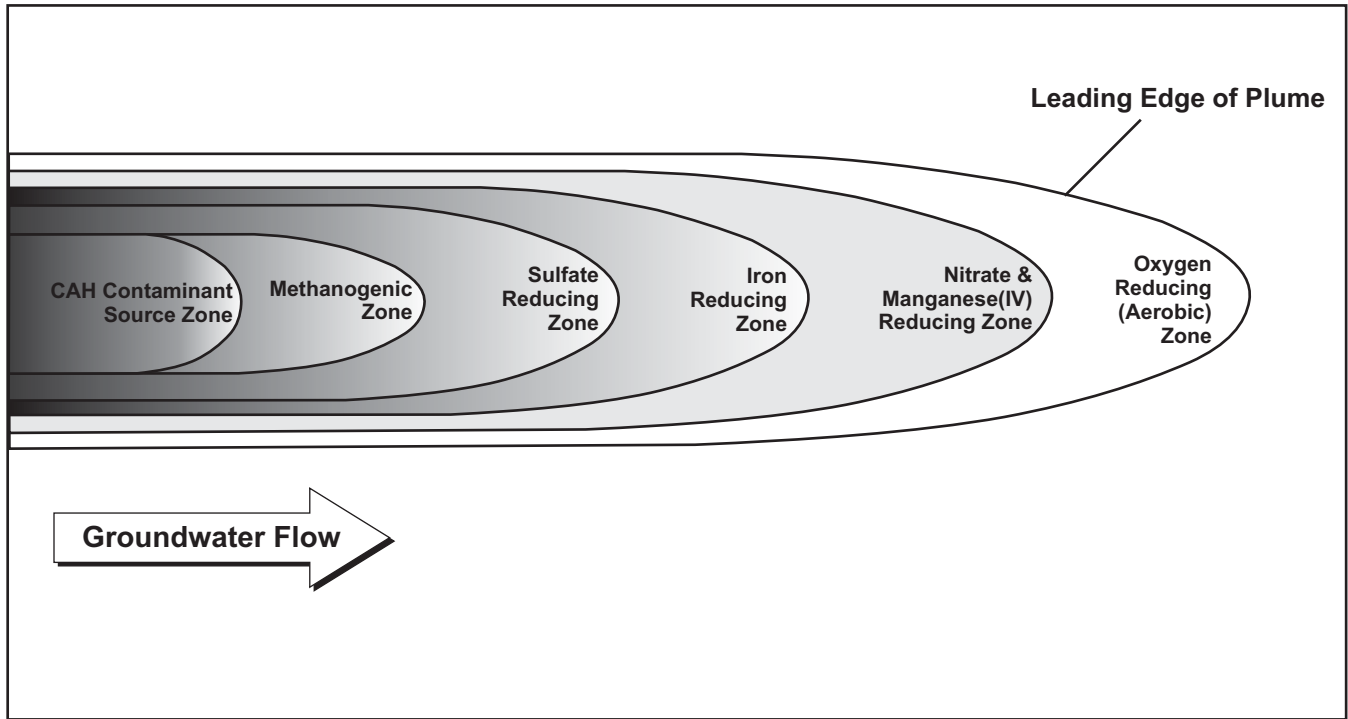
Leading Edge of Plume

CAH Contaminant Source Zone

Methanogenic Zone

Sulfate Reducing Zone

Iron Reducing Zone

Nitrate & Manganese(IV) Reducing Zone

Oxygen Reducing (Aerobic) Zone

Groundwater Flow